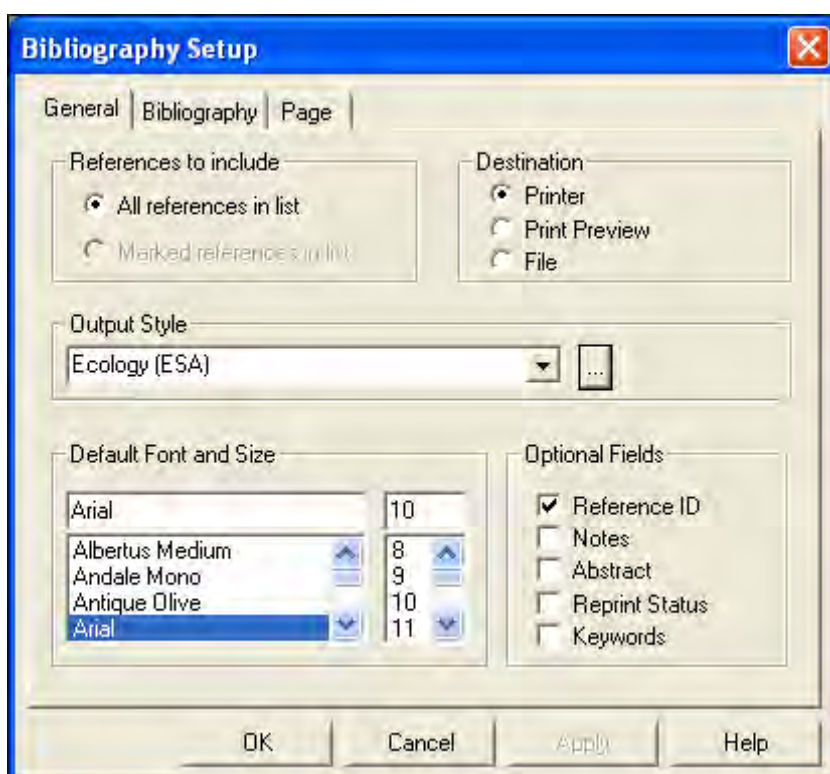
Bibliography Setup

General | Bibliography | Page

References to include
All references in list
Marked references in list

Destination
Printer
Print Preview
File

Output Style
Ecology (ESA)
...

Default Font and Size
Arial
10
Albertus Medium
Andale Mono
Antique Olive
Arial
8
9
10
11

Optional Fields
Reference ID
Notes
Abstract
Reprint Status
Keywords

OK
Cancel
Apply
Help